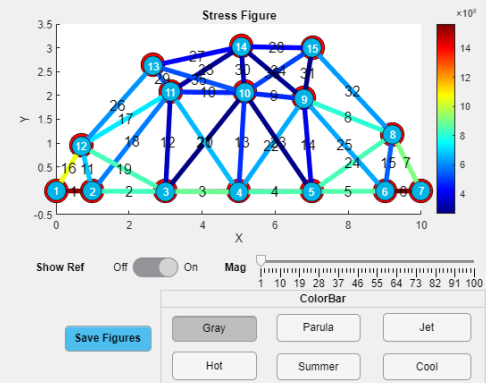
Stress Figure

$\times10^6$

14
12
10
8
6
4

Y
3.5
3
2.5
2
1.5
1
0.5
0
-0.5

0
2
4
6
8
10
X

1 2 3 4 5 6 7 8 9 10 11 12 13 14 15

1 2 3 4 5 6 7 8 9 10 11 12 13 14 15 16 17 18 19 20 21 22 23 24 25 26 27 28 29 30 31 32 33 34 35

Show Ref Off On Mag

1 10 19 28 37 46 55 64 73 82 91 100

ColorBar

Save Figures

Gray
Parula
Jet
Hot
Summer
Cool